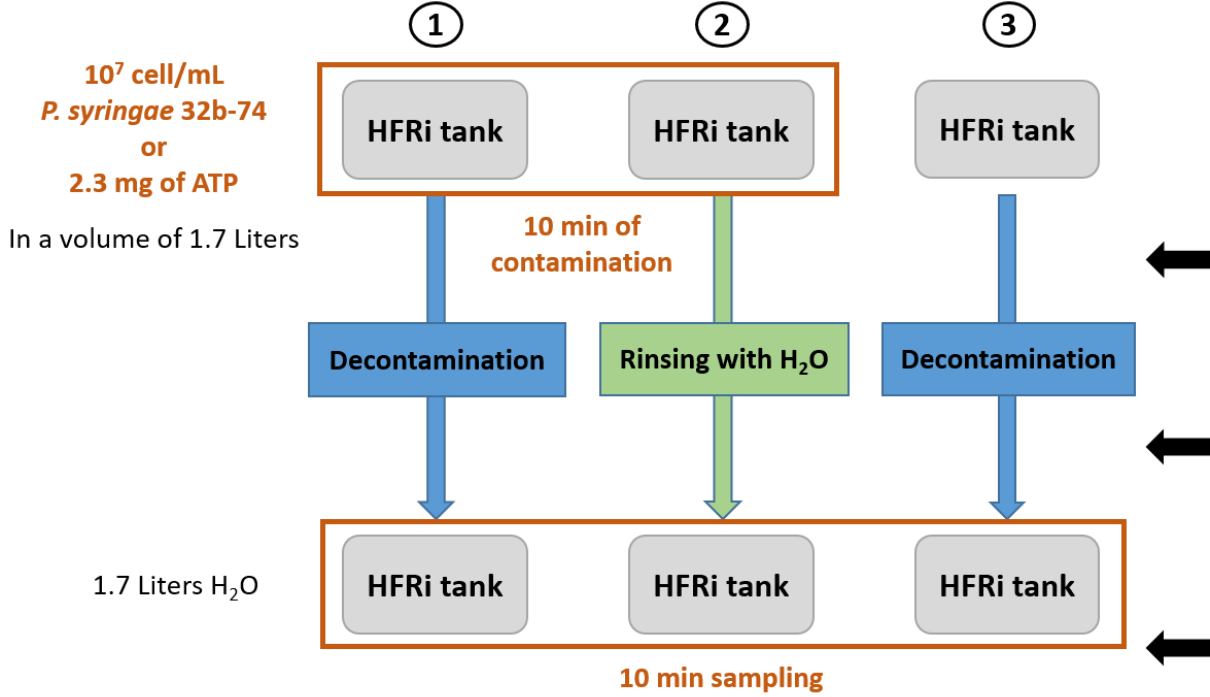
1
2
3

$10^7$ cell/mL
P. syringae 32b-74
or
2.3 mg of ATP

In a volume of 1.7 Liters

HFRi tank
HFRi tank
HFRi tank

10 min of contamination

Decontamination
Rinsing with $H_2O$
Decontamination

1.7 Liters $H_2O$

HFRi tank
HFRi tank
HFRi tank

10 min sampling